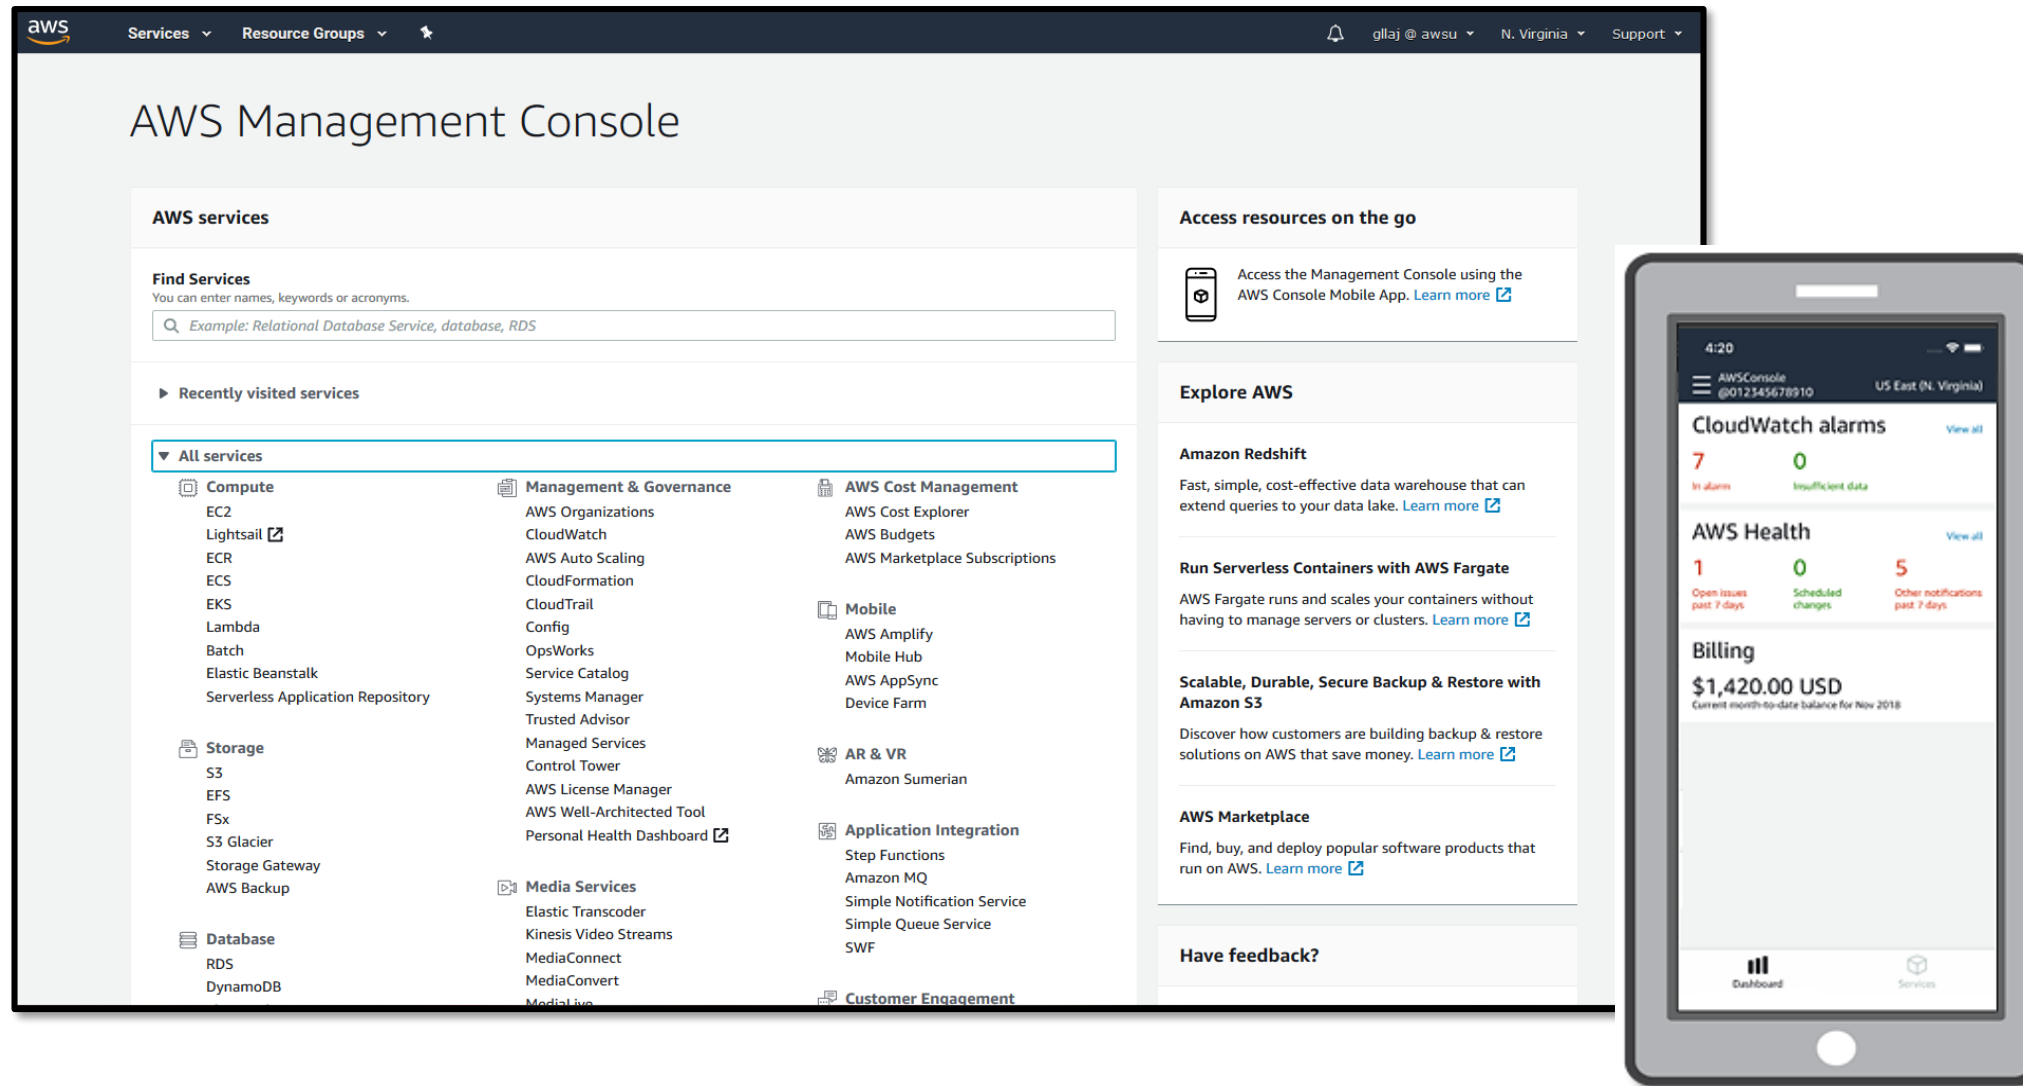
aws Services Resource Groups gllaj @ awsu N. Virginia Support

AWS Management Console

AWS services

Find Services
You can enter names, keywords or acronyms.

Example: Relational Database Service, database, RDS

Recently visited services

All services

Compute
EC2
Lightsail
ECR
ECS
EKS
Lambda
Batch
Elastic Beanstalk
Serverless Application Repository

Storage
S3
EFS
FSx
S3 Glacier
Storage Gateway
AWS Backup

Database
RDS
DynamoDB

Management & Governance
AWS Organizations
CloudWatch
AWS Auto Scaling
CloudFormation
CloudTrail
Config
OpsWorks
Service Catalog
Systems Manager
Trusted Advisor
Managed Services
Control Tower
AWS License Manager
AWS Well-Architected Tool
Personal Health Dashboard

Media Services
Elastic Transcoder
Kinesis Video Streams
MediaConnect
MediaConvert
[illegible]

AWS Cost Management
AWS Cost Explorer
AWS Budgets
AWS Marketplace Subscriptions

Mobile
AWS Amplify
Mobile Hub
AWS AppSync
Device Farm

AR & VR
Amazon Sumerian

Application Integration
Step Functions
Amazon MQ
Simple Notification Service
Simple Queue Service
SWF

Customer Engagement

Access resources on the go

Access the Management Console using the AWS Console Mobile App. Learn more

Explore AWS

Amazon Redshift
Fast, simple, cost-effective data warehouse that can extend queries to your data lake. Learn more

Run Serverless Containers with AWS Fargate
AWS Fargate runs and scales your containers without having to manage servers or clusters. Learn more

Scalable, Durable, Secure Backup & Restore with Amazon S3
Discover how customers are building backup & restore solutions on AWS that save money. Learn more

AWS Marketplace
Find, buy, and deploy popular software products that run on AWS. Learn more

Have feedback?

4:20
AWSConsole
@012345678910
US East (N. Virginia)

CloudWatch alarms View all
7 In alarm
0 Insufficient data

AWS Health View all
1 Open issues past 7 days
0 Scheduled changes
5 Other notifications past 7 days

Billing
$1,420.00 USD
Current month-to-date balance for Nov 2018

Dashboard Services